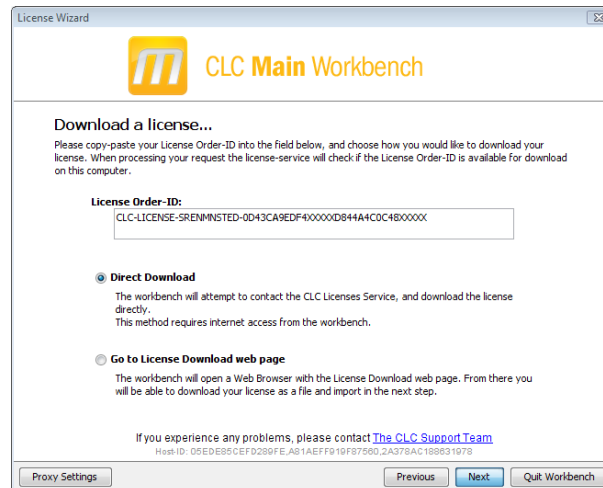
License Wizard

CLC Main Workbench

Download a license...

Please copy-paste your License Order-ID into the field below, and choose how you would like to download your license. When processing your request the license-service will check if the License Order-ID is available for download on this computer.

License Order-ID:

CLC-LICENSE-SRENMNSTED-0D43CA9EDF4XXXXXD844A4C0C48XXXXX

Direct Download

The workbench will attempt to contact the CLC Licenses Service, and download the license directly.
This method requires internet access from the workbench.

Go to License Download web page

The workbench will open a Web Browser with the License Download web page. From there you will be able to download your license as a file and import in the next step.

If you experience any problems, please contact The CLC Support Team
Host-ID: 05EDE85CEFD289FE,A81AEFF919F87560,2A378AC188631978

Proxy Settings | Previous | Next | Quit Workbench